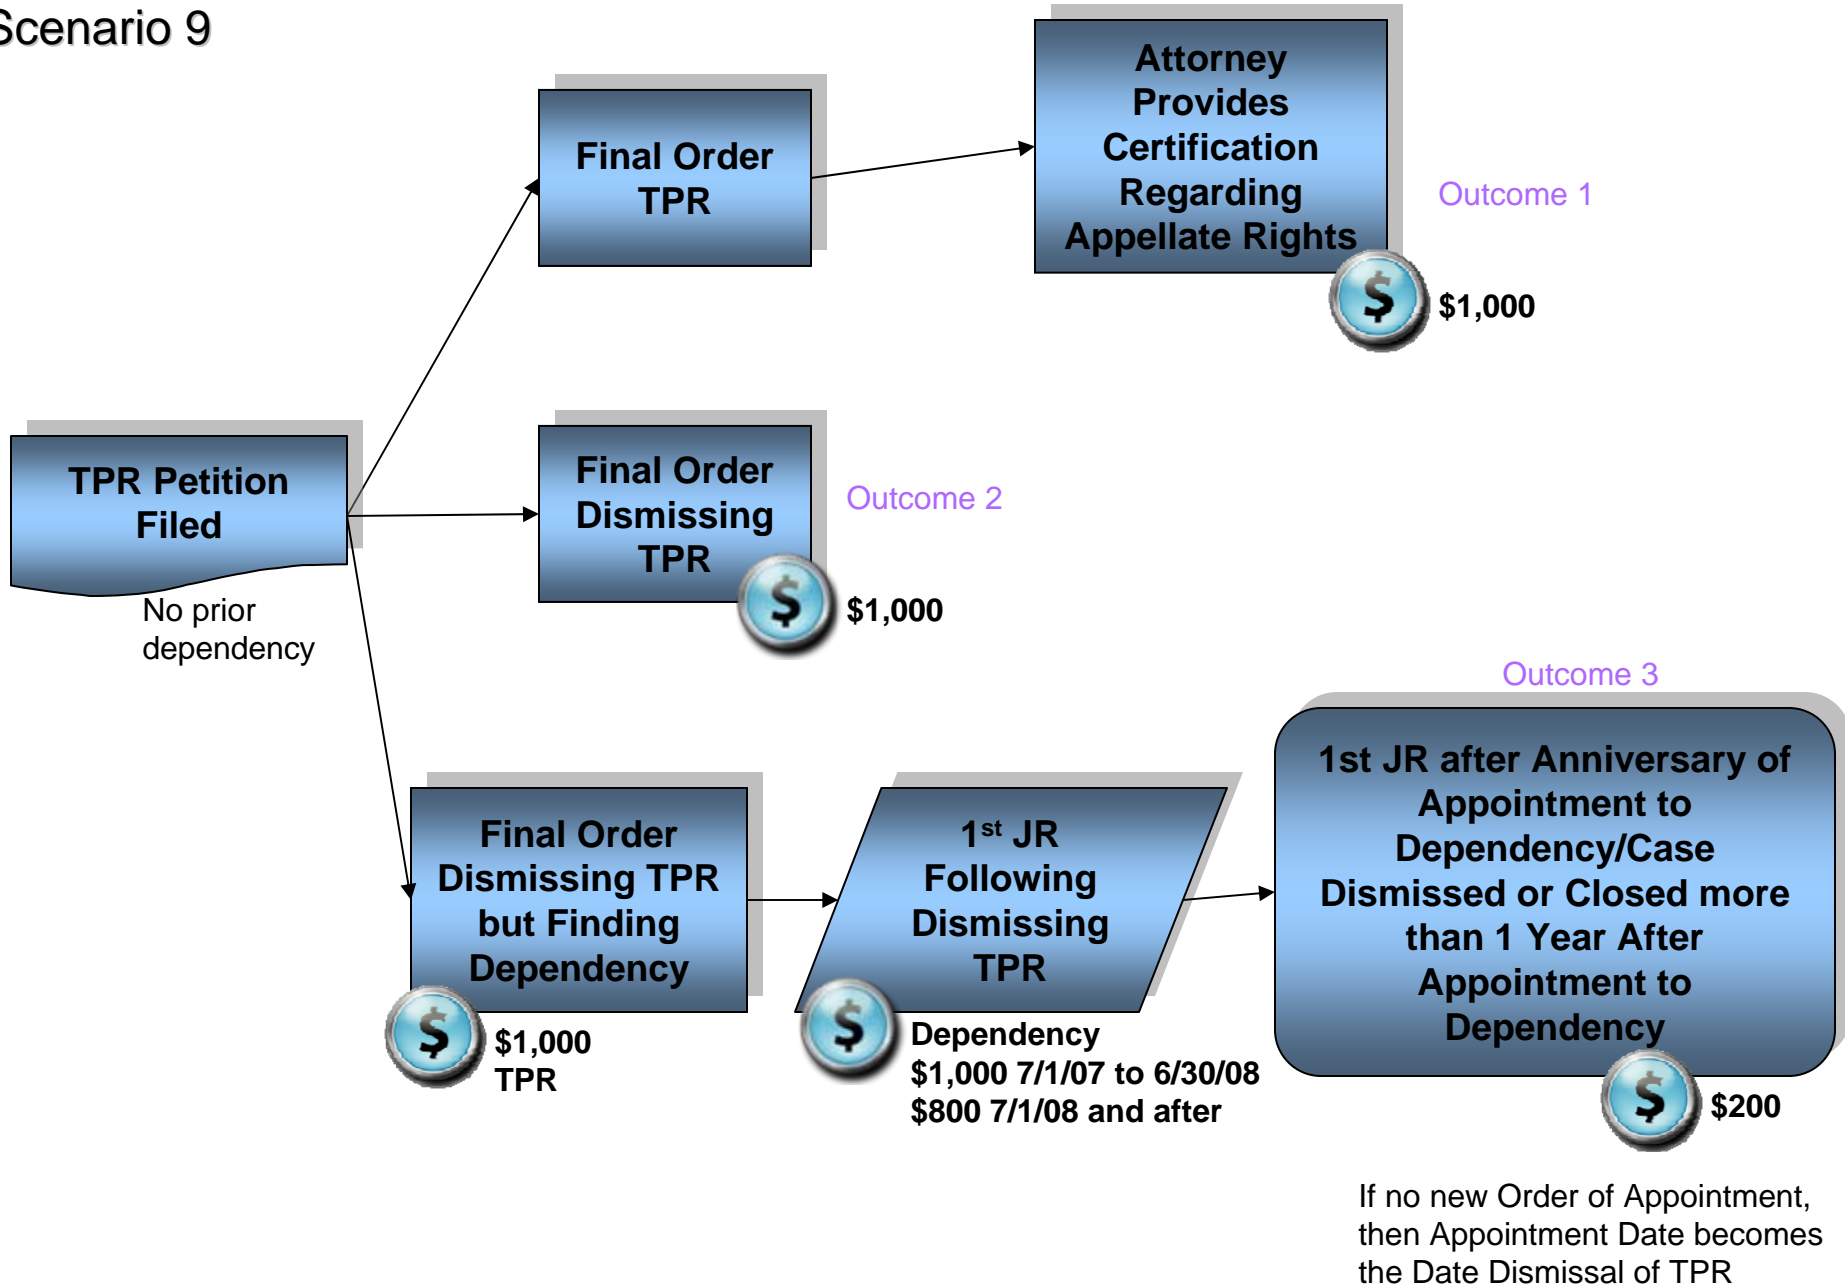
Scenario 9

Final Order TPR

Attorney Provides Certification Regarding Appellate Rights

Outcome 1

$1,000

TPR Petition Filed

No prior dependency

Final Order Dismissing TPR

Outcome 2

$1,000

Outcome 3

Final Order Dismissing TPR but Finding Dependency

$1,000
TPR

$1^{st}$ JR Following Dismissing TPR

Dependency
$1,000 7/1/07 to 6/30/08
$800 7/1/08 and after

1st JR after Anniversary of Appointment to Dependency/Case Dismissed or Closed more than 1 Year After Appointment to Dependency

$200

If no new Order of Appointment, then Appointment Date becomes the Date Dismissal of TPR